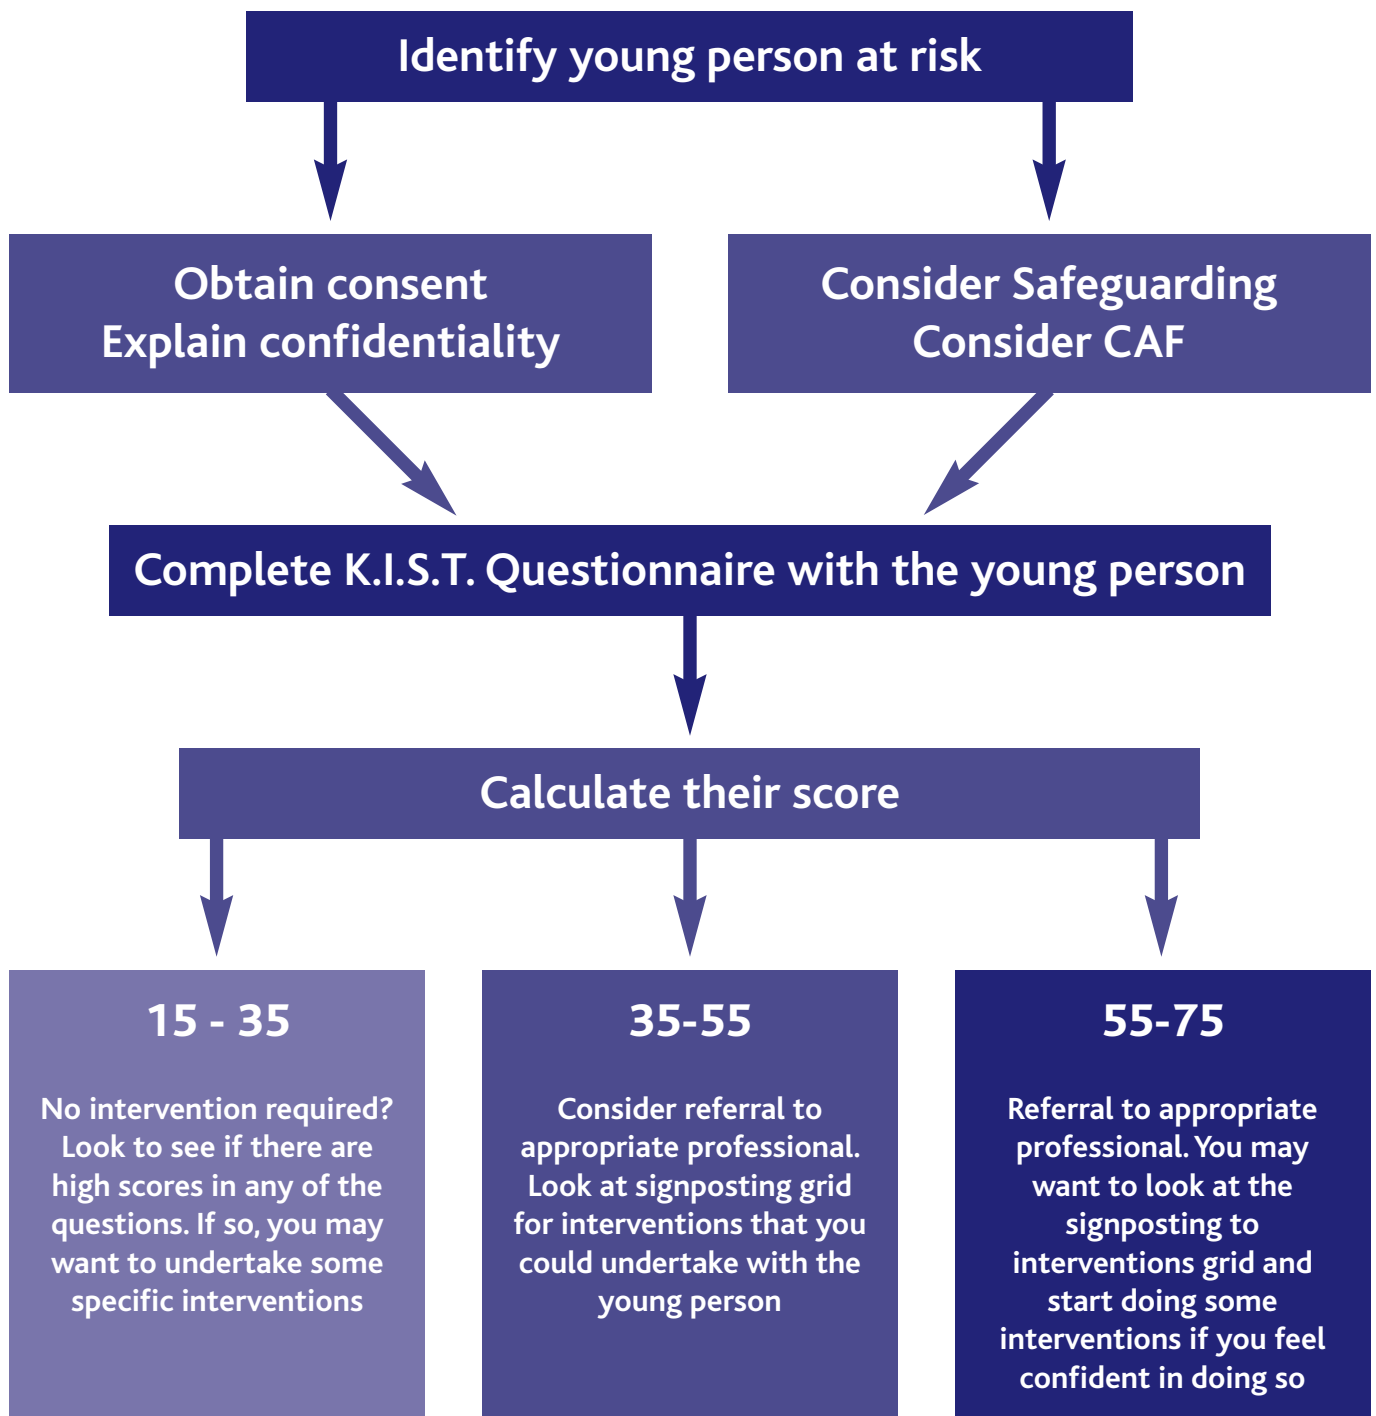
Identify young person at risk

Obtain consent
Explain confidentiality

Consider Safeguarding
Consider CAF

Complete K.I.S.T. Questionnaire with the young person

Calculate their score

15 - 35

No intervention required? Look to see if there are high scores in any of the questions. If so, you may want to undertake some specific interventions

35-55

Consider referral to appropriate professional. Look at signposting grid for interventions that you could undertake with the young person

55-75

Referral to appropriate professional. You may want to look at the signposting to interventions grid and start doing some interventions if you feel confident in doing so